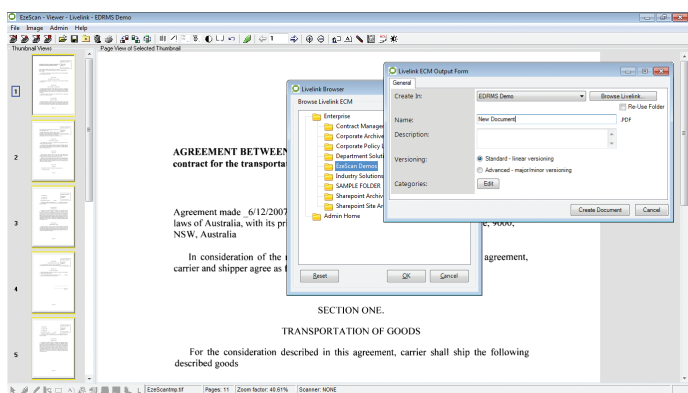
EzeScan - Viewer - Livelink - EDRMS Demo

File Image Admin Help

Thumbnail Views

Page View of Selected Thumbnail

1

2

3

4

5

Livelink Browser

Browse Livelink ECM

Enterprise
Contract Manage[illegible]
Corporate Archive
Corporate Policy L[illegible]
Department Soluti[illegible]
EzeScan Demos
Industry Solutions
SAMPLE FOLDER
Sharepoint Archiv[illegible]
Sharepoint Site Ar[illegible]
Admin Home

Reset

OK

Cancel

Livelink ECM Output Form

General

Create In: EDRMS Demo

Browse Livelink

Re-Use Folder

Name: New Document .PDF

Description:

Versioning:
Standard - linear versioning
Advanced - major/minor versioning

Categories: Edit

Create Document

Cancel

AGREEMENT BETWEEN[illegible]
contract for the transportat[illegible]

Agreement made _6/12/2007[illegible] laws of Australia, with its pri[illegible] e, 9000, NSW, Australia

In consideration of the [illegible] agreement, carrier and shipper agree as f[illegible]

SECTION ONE.

TRANSPORTATION OF GOODS

For the consideration described in this agreement, carrier shall ship the following described goods

EzeScantmp.tif Pages: 11 Zoom factor: 40.61% Scanner: NONE